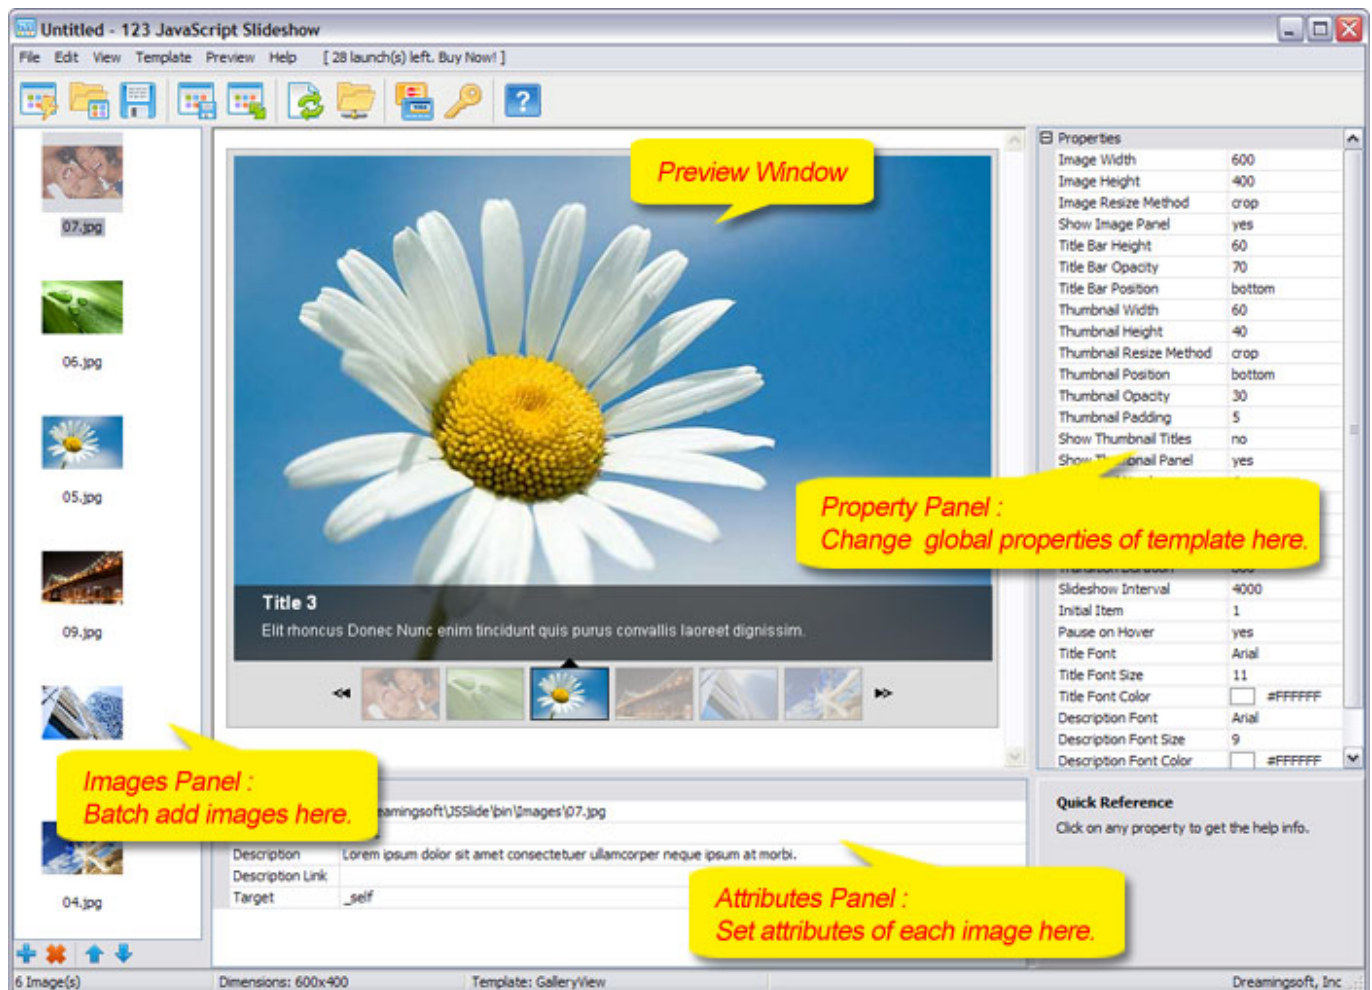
Untitled - 123 JavaScript Slideshow

File Edit View Template Preview Help [ 28 launch(s) left. Buy Now! ]

07.jpg

06.jpg

05.jpg

09.jpg

04.jpg

Preview Window

Title 3

Elit rhoncus Donec Nunc enim tincidunt quis purus convallis laoreet dignissim.

Properties

| | |
|---|---|
| Image Width | 600 |
| Image Height | 400 |
| Image Resize Method | crop |
| Show Image Panel | yes |
| Title Bar Height | 60 |
| Title Bar Opacity | 70 |
| Title Bar Position | bottom |
| Thumbnail Width | 60 |
| Thumbnail Height | 40 |
| Thumbnail Resize Method | crop |
| Thumbnail Position | bottom |
| Thumbnail Opacity | 30 |
| Thumbnail Padding | 5 |
| Show Thumbnail Titles | no |
| Show Th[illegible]nail Panel | yes |
| Slideshow Interval | 4000 |
| Initial Item | 1 |
| Pause on Hover | yes |
| Title Font | Arial |
| Title Font Size | 11 |
| Title Font Color | #FFFFFF |
| Description Font | Arial |
| Description Font Size | 9 |
| Description Font Color | #FFFFFF |

Property Panel :
Change global properties of template here.

Quick Reference

Click on any property to get the help info.

Images Panel :
Batch add images here.

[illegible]eamingsoft\JSSlide\bin\Images\07.jpg

| | |
|---|---|
| Description | Lorem ipsum dolor sit amet consectetuer ullamcorper neque ipsum at morbi. |
| Description Link | |
| Target | _self |

Attributes Panel :
Set attributes of each image here.

6 Image(s) Dimensions: 600x400 Template: GalleryView Dreamingsoft, Inc